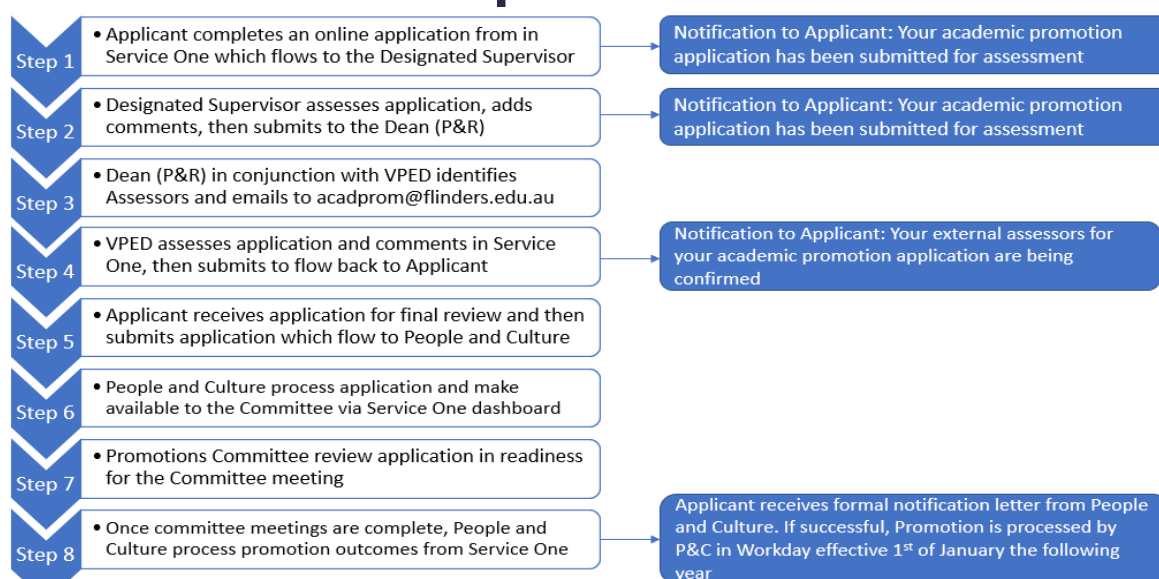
Step 1
• Applicant completes an online application from in Service One which flows to the Designated Supervisor

Notification to Applicant: Your academic promotion application has been submitted for assessment

Step 2
• Designated Supervisor assesses application, adds comments, then submits to the Dean (P&R)

Notification to Applicant: Your academic promotion application has been submitted for assessment

Step 3
• Dean (P&R) in conjunction with VPED identifies Assessors and emails to acadprom@flinders.edu.au

Step 4
• VPED assesses application and comments in Service One, then submits to flow back to Applicant

Notification to Applicant: Your external assessors for your academic promotion application are being confirmed

Step 5
• Applicant receives application for final review and then submits application which flow to People and Culture

Step 6
• People and Culture process application and make available to the Committee via Service One dashboard

Step 7
• Promotions Committee review application in readiness for the Committee meeting

Step 8
• Once committee meetings are complete, People and Culture process promotion outcomes from Service One

Applicant receives formal notification letter from People and Culture. If successful, Promotion is processed by P&C in Workday effective 1$^{st}$ of January the following year